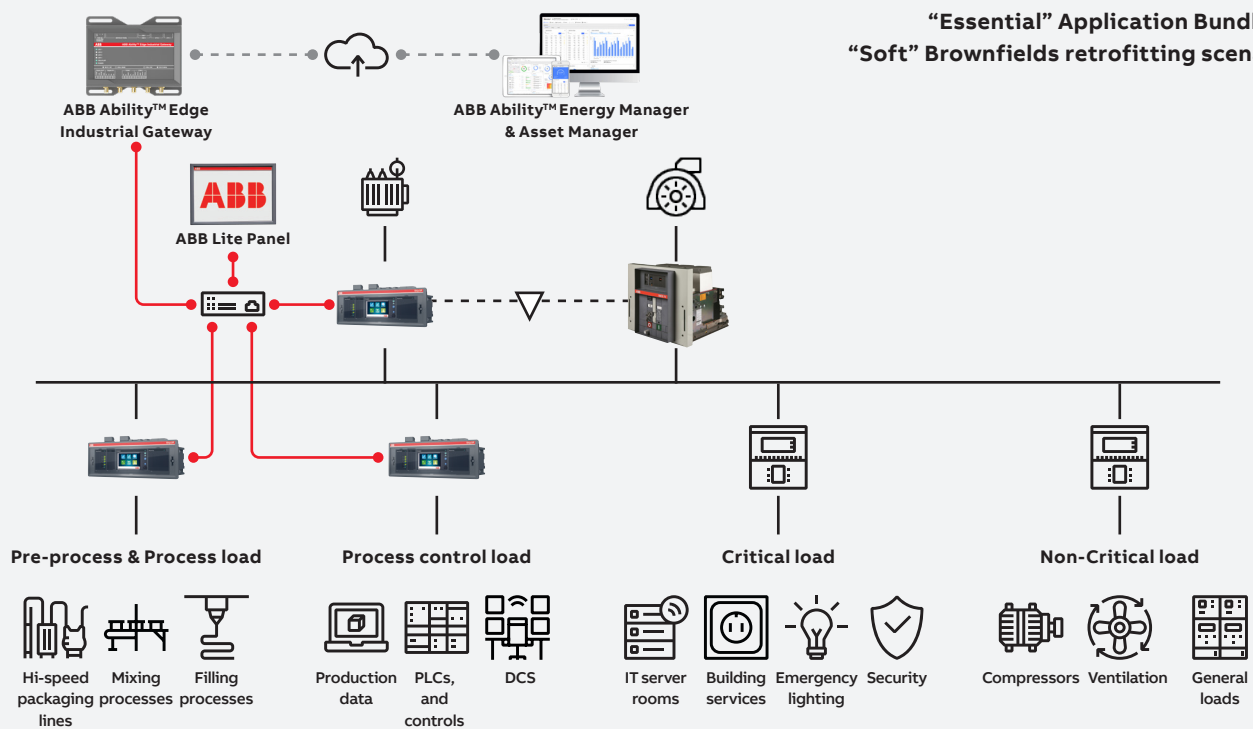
“Essential” Application Bundl
“Soft” Brownfields retrofitting scen

ABB Ability$^{TM}$ Edge Industrial Gateway

ABB Ability$^{TM}$ Energy Manager & Asset Manager

ABB

ABB Lite Panel

Pre-process & Process load

Process control load

Critical load

Non-Critical load

Hi-speed packaging lines

Mixing processes

Filling processes

Production data

PLCs, and controls

DCS

IT server rooms

Building services

Emergency lighting

Security

Compressors

Ventilation

General loads